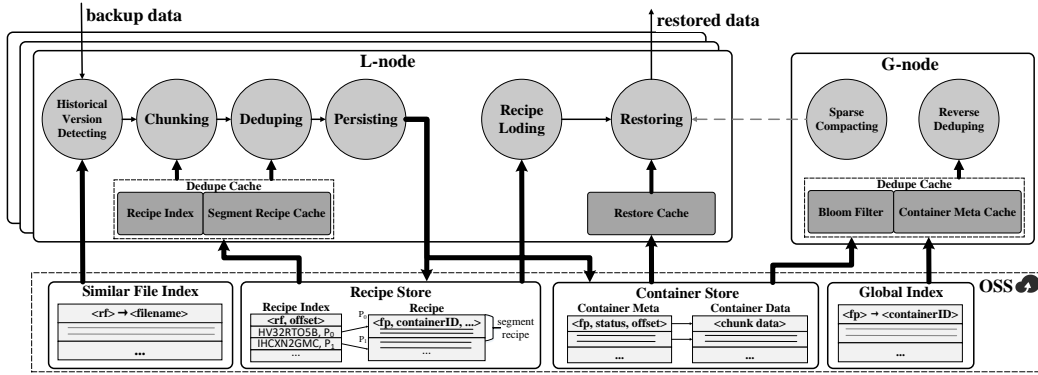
backup data

restored data

L-node

Historical Version Detecting

Chunking

Deduping

Persisting

Recipe Loding

Restoring

Dedupe Cache

Recipe Index

Segment Recipe Cache

Restore Cache

G-node

Sparse Compacting

Reverse Deduping

Dedupe Cache

Bloom Filter

Container Meta Cache

OSS

Similar File Index

<rf> → <filename>

...

Recipe Store

Recipe Index

<rf, offset>

HV32RTO5B, $P_0$

IHCXN2GMC, $P_1$

...

$P_0$

$P_1$

Recipe

<fp, containerID, ...>

...

segment recipe

Container Store

Container Meta

<fp, status, offset>

...

Container Data

<chunk data>

...

Global Index

<fp> → <containerID>

...